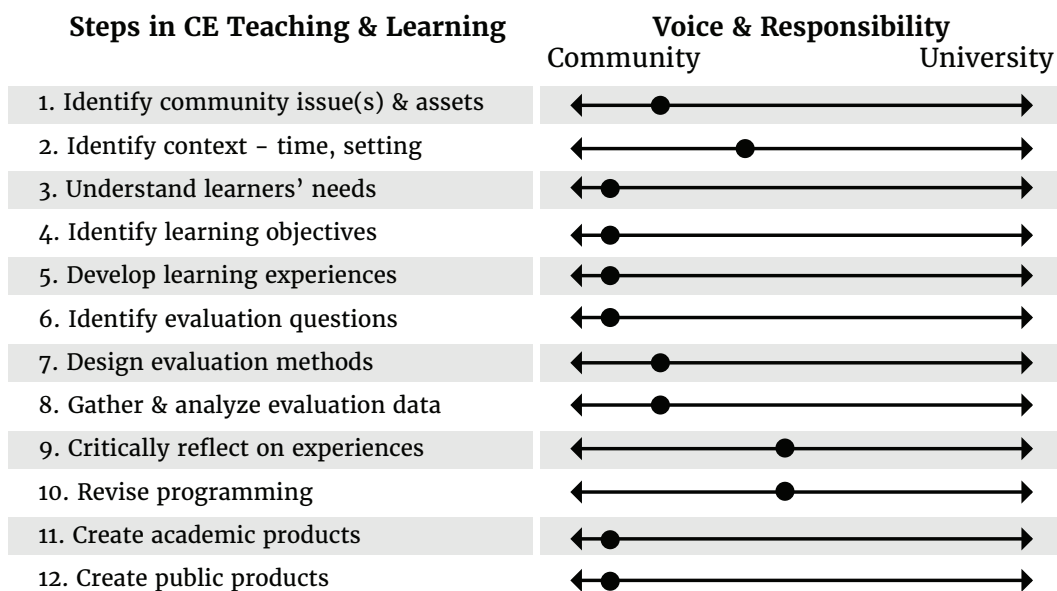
**Steps in CE Teaching & Learning**

**Voice & Responsibility**

Community University

1. Identify community issue(s) & assets
2. Identify context – time, setting
3. Understand learners' needs
4. Identify learning objectives
5. Develop learning experiences
6. Identify evaluation questions
7. Design evaluation methods
8. Gather & analyze evaluation data
9. Critically reflect on experiences
10. Revise programming
11. Create academic products
12. Create public products